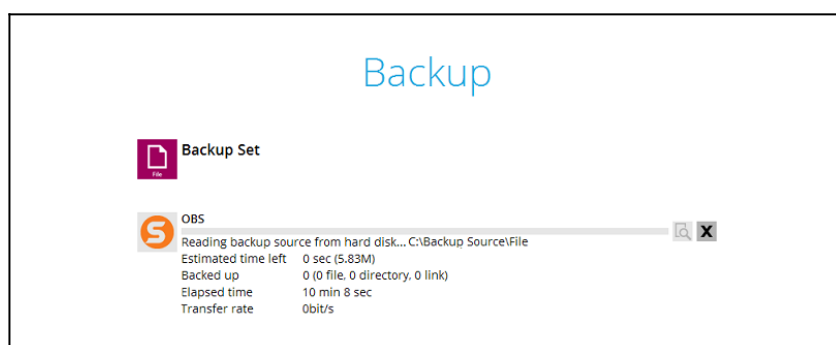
Backup

File

Backup Set

S

OBS

Reading backup source from hard disk... C:\Backup Source\File

X

| Estimated time left | 0 sec (5.83M) |
|---|---|
| Backed up | 0 (0 file, 0 directory, 0 link) |
| Elapsed time | 10 min 8 sec |
| Transfer rate | 0bit/s |